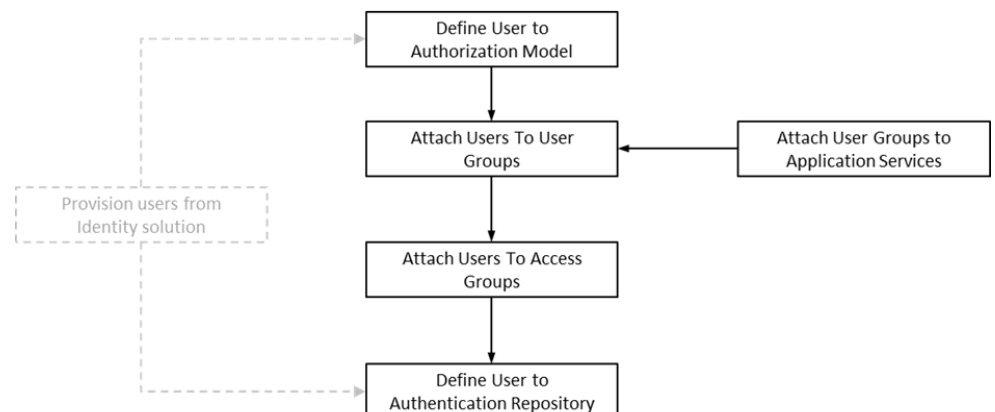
Define User to Authorization Model

Provision users from Identity solution

Attach Users To User Groups

Attach User Groups to Application Services

Attach Users To Access Groups

Define User to Authentication Repository